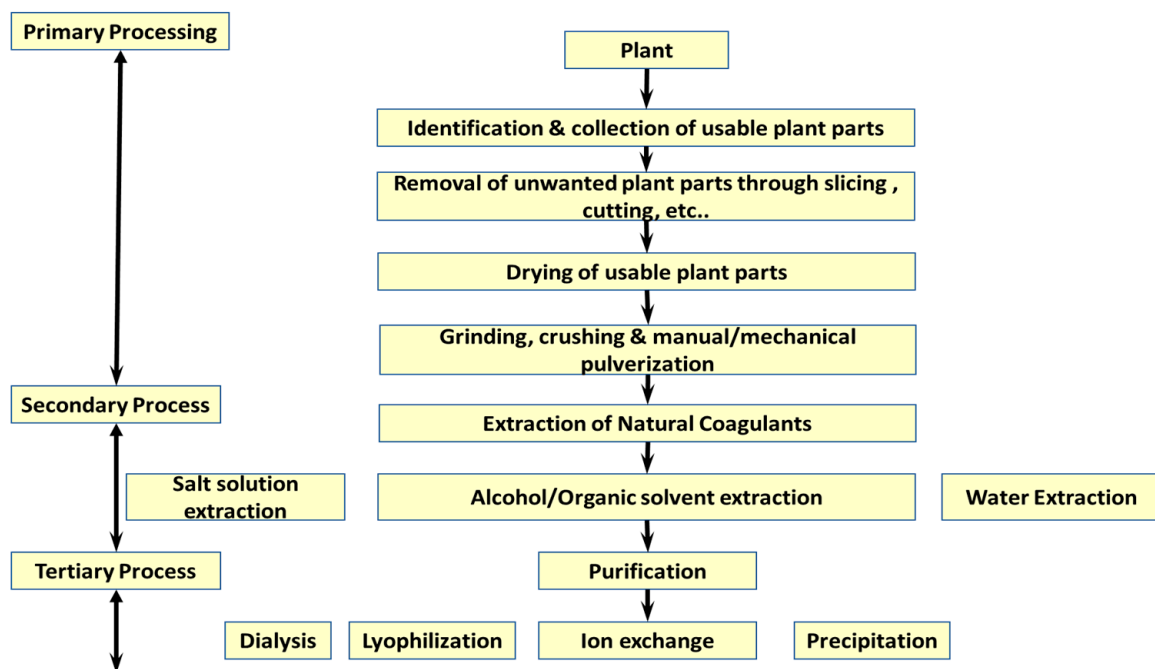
Primary Processing

Plant

Identification & collection of usable plant parts

Removal of unwanted plant parts through slicing , cutting, etc..

Drying of usable plant parts

Grinding, crushing & manual/mechanical pulverization

Secondary Process

Extraction of Natural Coagulants

Salt solution extraction

Alcohol/Organic solvent extraction

Water Extraction

Tertiary Process

Purification

Dialysis

Lyophilization

Ion exchange

Precipitation